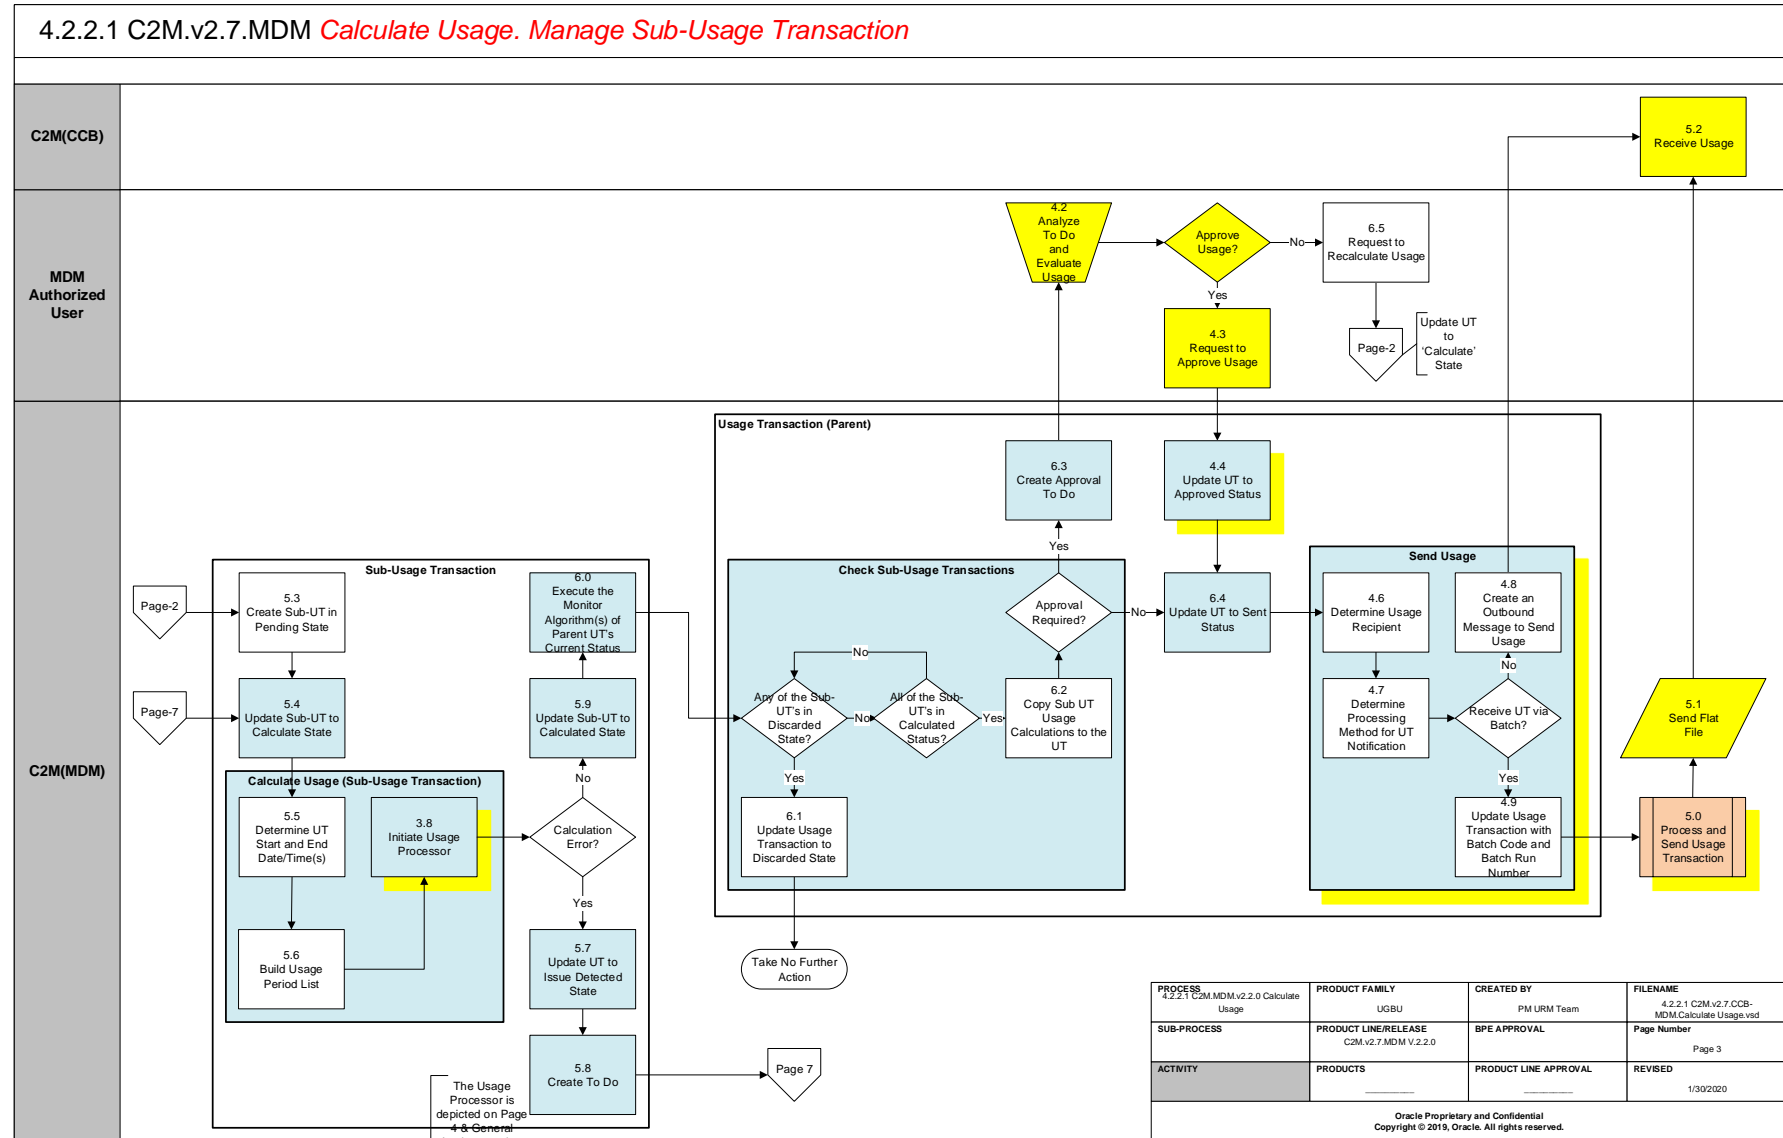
4.2.2.1 C2M.v2.7.MDM Calculate Usage. Manage Sub-Usage Transaction

C2M(CCB)

MDM Authorized User

C2M(MDM)

5.2
Receive Usage

4.2
Analyze To Do and Evaluate Usage

Approve Usage?

No

6.5
Request to Recalculate Usage

Yes

4.3
Request to Approve Usage

Page-2

Update UT to 'Calculate' State

Usage Transaction (Parent)

6.3
Create Approval To Do

4.4
Update UT to Approved Status

Yes

Sub-Usage Transaction

Page-2

5.3
Create Sub-UT in Pending State

6.0
Execute the Monitor Algorithm(s) of Parent UT's Current Status

Check Sub-Usage Transactions

Approval Required?

No

6.4
Update UT to Sent Status

Send Usage

4.6
Determine Usage Recipient

4.8
Create an Outbound Message to Send Usage

No

Page-7

5.4
Update Sub-UT to Calculate State

5.9
Update Sub-UT to Calculated State

Any of the Sub-UT's in Discarded State?

No

All of the Sub-UT's in Calculated Status?

Yes

6.2
Copy Sub UT Usage Calculations to the UT

4.7
Determine Processing Method for UT Notification

Receive UT via Batch?

5.1
Send Flat File

No

Yes

Calculate Usage (Sub-Usage Transaction)

5.5
Determine UT Start and End Date/Time(s)

3.8
Initiate Usage Processor

Calculation Error?

6.1
Update Usage Transaction to Discarded State

Yes

4.9
Update Usage Transaction with Batch Code and Batch Run Number

5.0
Process and Send Usage Transaction

Yes

5.6
Build Usage Period List

5.7
Update UT to Issue Detected State

Take No Further Action

5.8
Create To Do

Page 7

The Usage Processor is depicted on Page 4 & General

| PROCESS 4.2.2.1 C2M.MDM.v2.2.0 Calculate Usage | PRODUCT FAMILY UGBU | CREATED BY PM URM Team | FILENAME 4.2.2.1 C2M.v2.7.CCB-MDM.Calculate Usage.vsd |
|---|---|---|---|
| SUB-PROCESS | PRODUCT LINE/RELEASE C2M.v2.7.MDM V.2.2.0 | BPE APPROVAL | Page Number Page 3 |
| ACTIVITY | PRODUCTS | PRODUCT LINE APPROVAL | REVISED 1/30/2020 |

Oracle Proprietary and Confidential
Copyright © 2019, Oracle. All rights reserved.